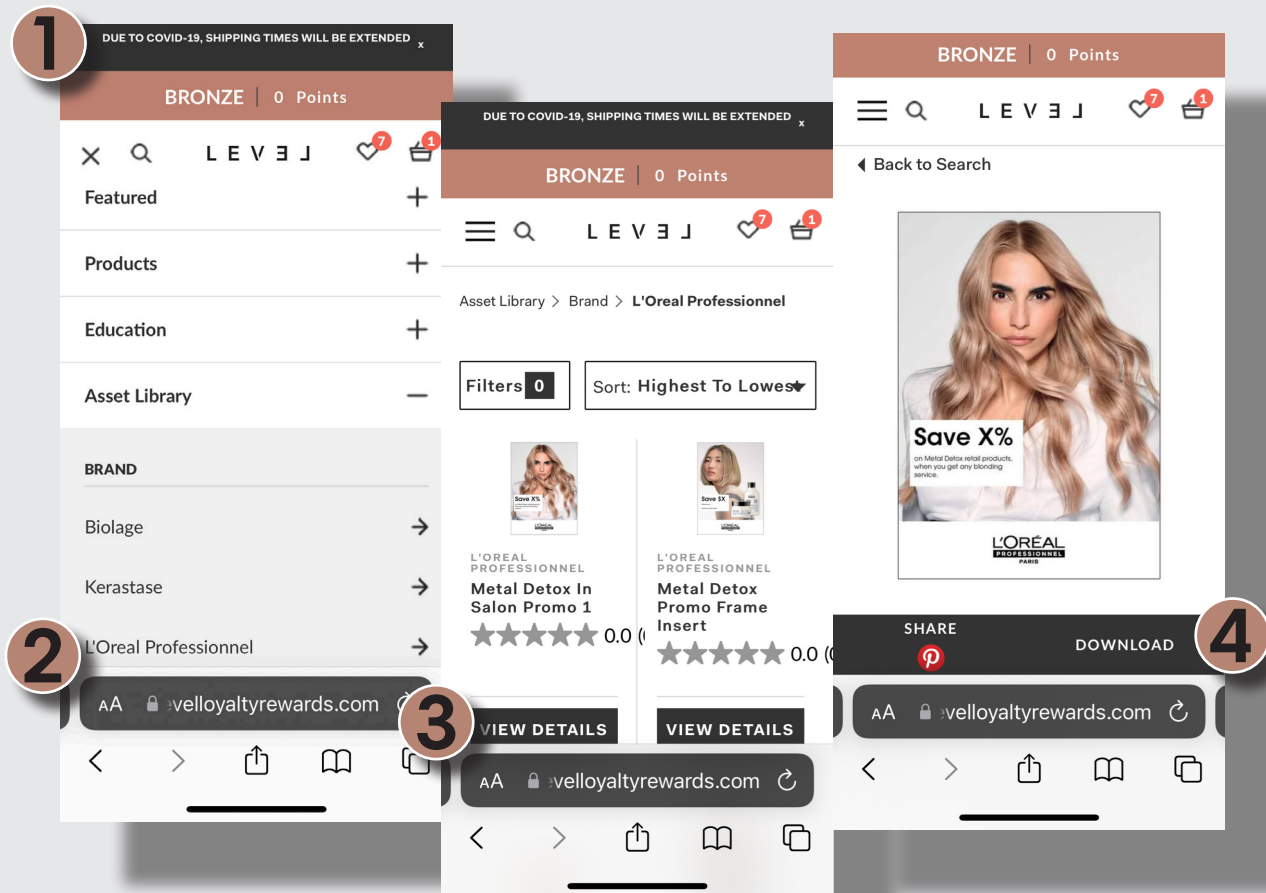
1

DUE TO COVID-19, SHIPPING TIMES WILL BE EXTENDED x

BRONZE | 0 Points

L E V Ǝ L 7 1

Featured +

Products +

Education +

Asset Library —

BRAND

Biolage

Kerastase

L'Oreal Professionnel

2

AA evelloyaltyrewards.com

DUE TO COVID-19, SHIPPING TIMES WILL BE EXTENDED x

BRONZE | 0 Points

L E V Ǝ L 7 1

Asset Library > Brand > L'Oreal Professionnel

Filters 0

Sort: Highest To Lowes

Save X%

L'ORÉAL

L'OREAL PROFESSIONNEL

Metal Detox In Salon Promo 1

0.0 (

VIEW DETAILS

Save $X

L'ORÉAL

L'OREAL PROFESSIONNEL

Metal Detox Promo Frame Insert

0.0 (

VIEW DETAILS

3

AA evelloyaltyrewards.com

BRONZE | 0 Points

L E V Ǝ L 7 1

Back to Search

Save X%

on Metal Detox retail products, when you get any blonding service.

L'ORÉAL PROFESSIONNEL PARIS

SHARE

DOWNLOAD

4

AA evelloyaltyrewards.com